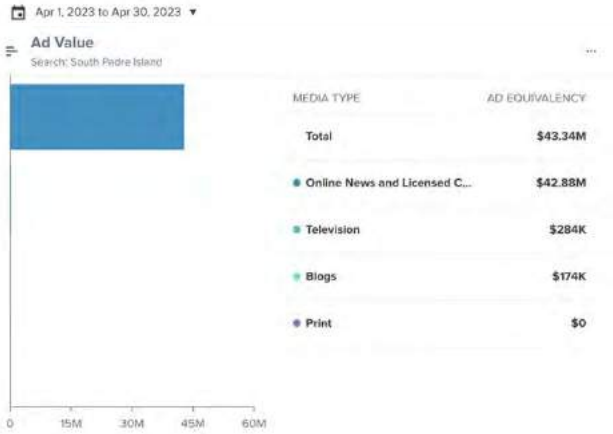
Apr 1, 2023 to Apr 30, 2023 ▾

Ad Value
Search: South Padre Island

...

| MEDIA TYPE | AD EQUIVALENCY |
|---|---|
| Total | $43.34M |
| Online News and Licensed C... | $42.88M |
| Television | $284K |
| Blogs | $174K |
| Print | $0 |

0 15M 30M 45M 60M